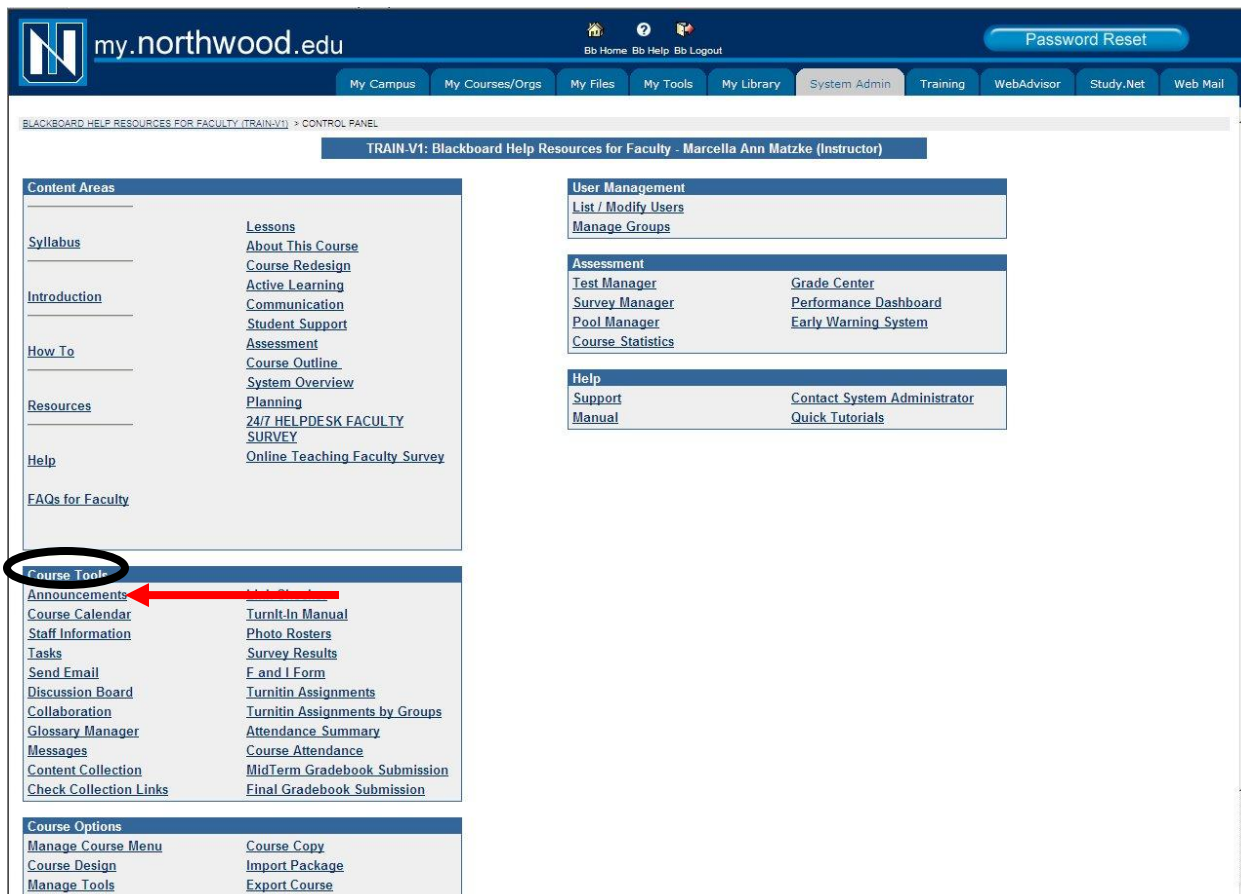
my.northwood.edu

Bb Home Bb Help Bb Logout

Password Reset

My Campus | My Courses/Orgs | My Files | My Tools | My Library | System Admin | Training | WebAdvisor | Study.Net | Web Mail

BLACKBOARD HELP RESOURCES FOR FACULTY (TRAIN-V1) > CONTROL PANEL

TRAIN-V1: Blackboard Help Resources for Faculty - Marcella Ann Matzke (Instructor)

Content Areas

Syllabus
Introduction
How To
Resources
Help
FAQs for Faculty

Lessons
About This Course
Course Redesign
Active Learning
Communication
Student Support
Assessment
Course Outline
System Overview
Planning
24/7 HELPDESK FACULTY SURVEY
Online Teaching Faculty Survey

Course Tools

Announcements
Course Calendar
Staff Information
Tasks
Send Email
Discussion Board
Collaboration
Glossary Manager
Messages
Content Collection
Check Collection Links

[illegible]
TurnIt-In Manual
Photo Rosters
Survey Results
F and I Form
Turnitin Assignments
Turnitin Assignments by Groups
Attendance Summary
Course Attendance
MidTerm Gradebook Submission
Final Gradebook Submission

Course Options

Manage Course Menu
Course Design
Manage Tools

Course Copy
Import Package
Export Course

User Management

List / Modify Users
Manage Groups

Assessment

Test Manager
Survey Manager
Pool Manager
Course Statistics

Grade Center
Performance Dashboard
Early Warning System

Help

Support
Manual

Contact System Administrator
Quick Tutorials